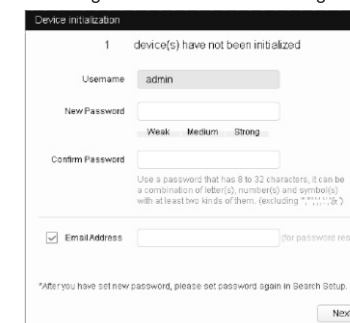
Device initialization

1 device(s) have not been initialized

Username admin

New Password

Weak Medium Strong

Confirm Password

Use a password that has 8 to 32 characters, it can be a combination of letter(s), number(s) and symbol(s) with at least two kinds of them. (excluding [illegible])

Email Address

(for password res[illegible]

*After you have set new password, please set password again in Search Setup.

Nex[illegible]